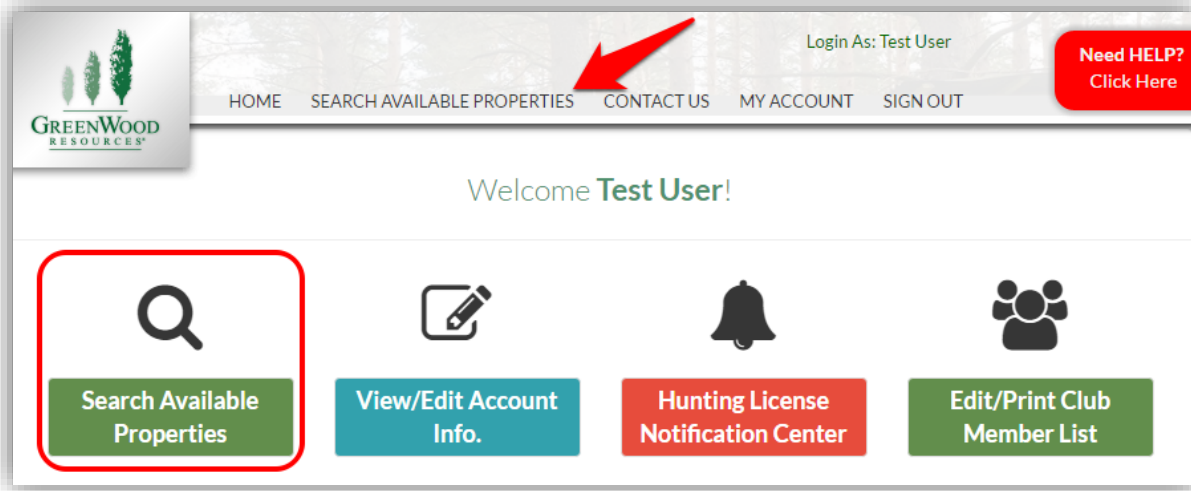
GREENWOOD RESOURCES

Login As: Test User

Need HELP? Click Here

HOME SEARCH AVAILABLE PROPERTIES CONTACT US MY ACCOUNT SIGN OUT

Welcome **Test User**!

Search Available Properties

View/Edit Account Info.

Hunting License Notification Center

Edit/Print Club Member List